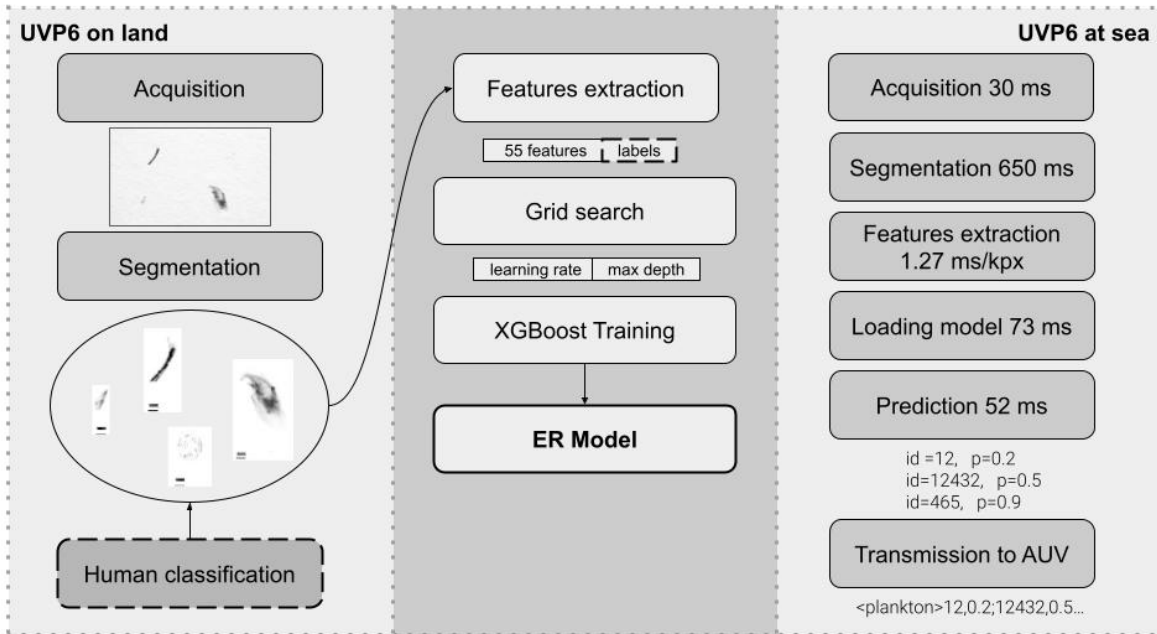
UVP6 on land

Acquisition

Segmentation

Human classification

Features extraction

55 features | labels

Grid search

learning rate | max depth

XGBoost Training

ER Model

UVP6 at sea

Acquisition 30 ms

Segmentation 650 ms

Features extraction 1.27 ms/kpx

Loading model 73 ms

Prediction 52 ms

id =12, p=0.2
id=12432, p=0.5
id=465, p=0.9

Transmission to AUV

<plankton>12,0.2;12432,0.5...